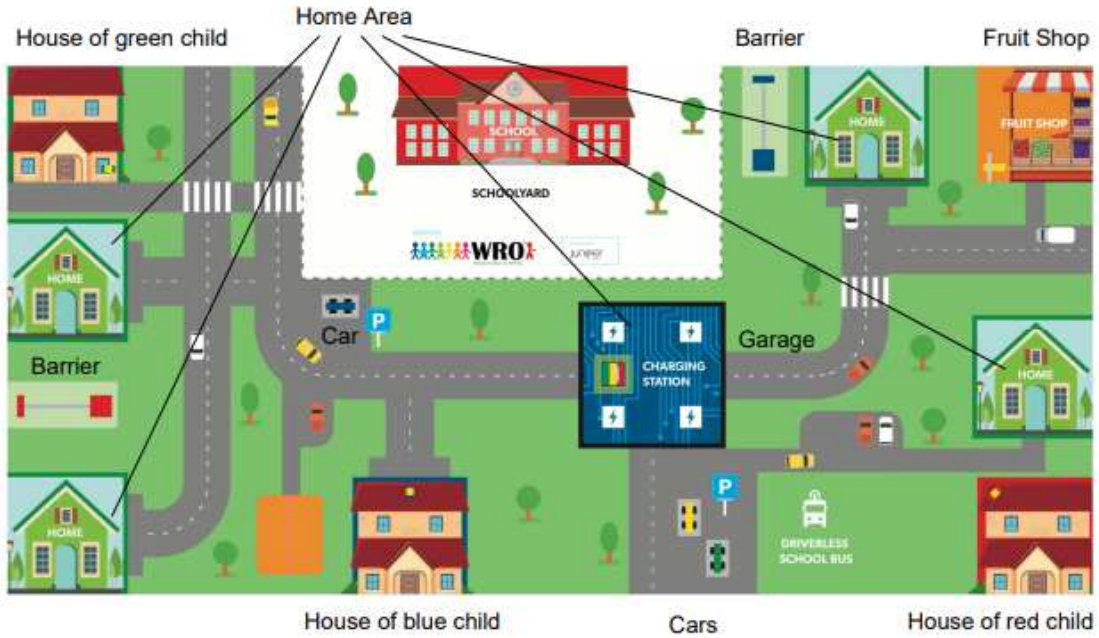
Home Area

House of green child

Barrier

Fruit Shop

SCHOOL

SCHOOLYARD

WRO

HOME

FRUIT SHOP

HOME

Car

P

Barrier

CHARGING STATION

Garage

HOME

HOME

P

DRIVERLESS SCHOOL BUS

House of blue child

Cars

House of red child